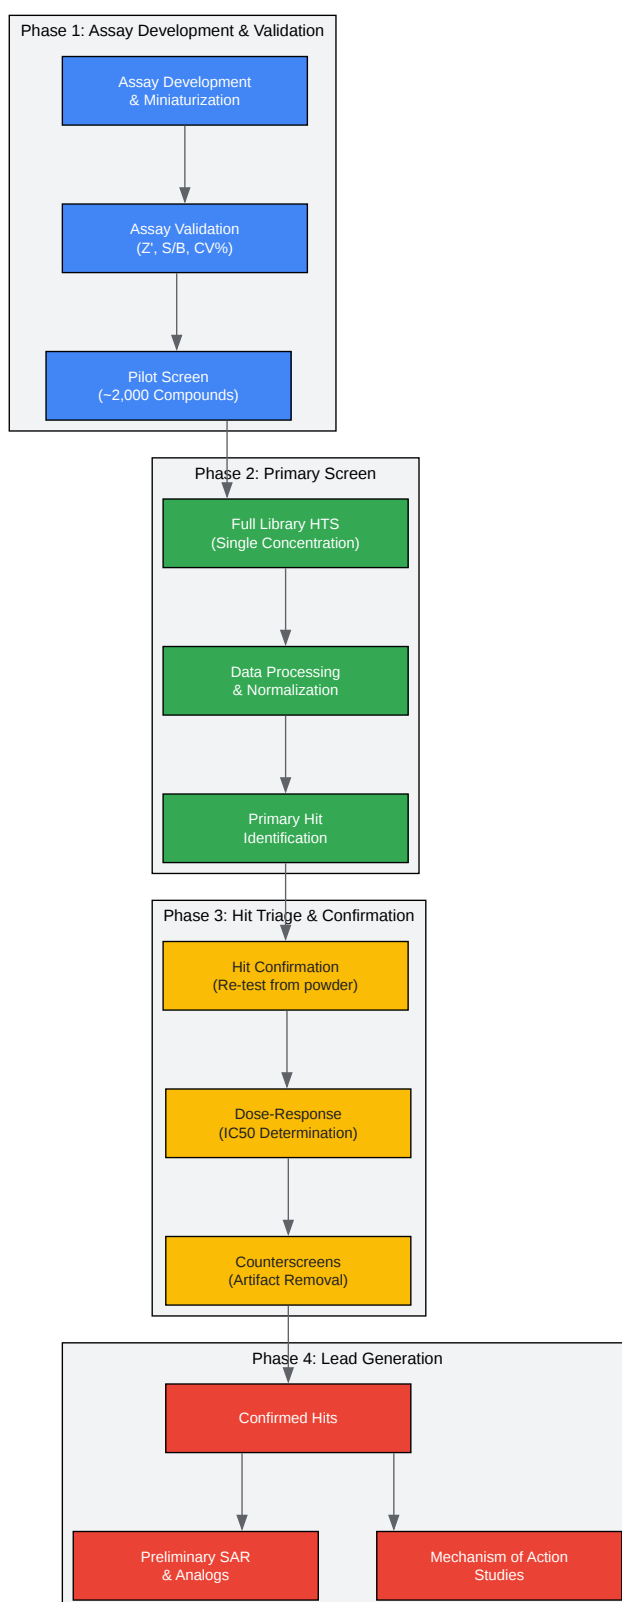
Phase 1: Assay Development & Validation

Assay Development & Miniaturization

Assay Validation (Z', S/B, CV%)

Pilot Screen (~2,000 Compounds)

Phase 2: Primary Screen

Full Library HTS (Single Concentration)

Data Processing & Normalization

Primary Hit Identification

Phase 3: Hit Triage & Confirmation

Hit Confirmation (Re-test from powder)

Dose-Response (IC50 Determination)

Counterscreens (Artifact Removal)

Phase 4: Lead Generation

Confirmed Hits

Preliminary SAR & Analogs

Mechanism of Action Studies